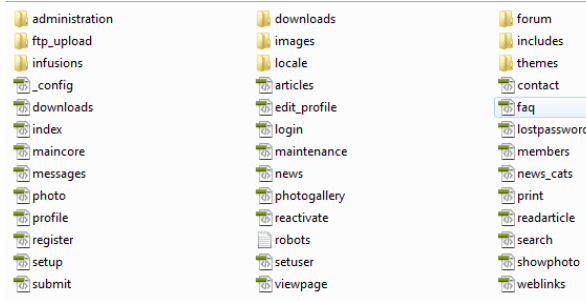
administration
ftp_upload
infusions
_config
downloads
index
maincore
messages
photo
profile
register
setup
submit

downloads
images
locale
articles
edit_profile
login
maintenance
news
photogallery
reactivate
robots
setuser
viewpage

forum
includes
themes
contact
faq
lostpassword
members
news_cats
print
readarticle
search
showphoto
weblinks